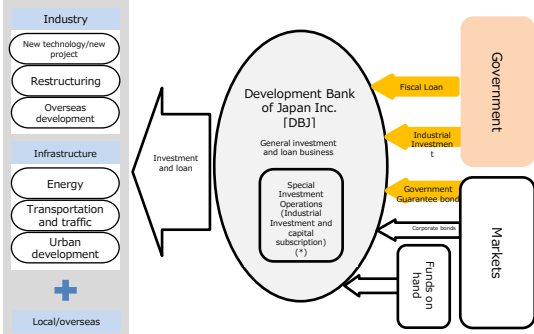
Industry

New technology/new project

Restructuring

Overseas development

Infrastructure

Energy

Transportation and traffic

Urban development

Local/overseas

Investment and loan

Development Bank of Japan Inc.
［DBJ］

General investment and loan business

Special Investment Operations (Industrial Investment and capital subscription) (*)

Fiscal Loan

Industrial Investment

Government Guarantee bond

Corporate bonds

Funds on hand

Government

Markets